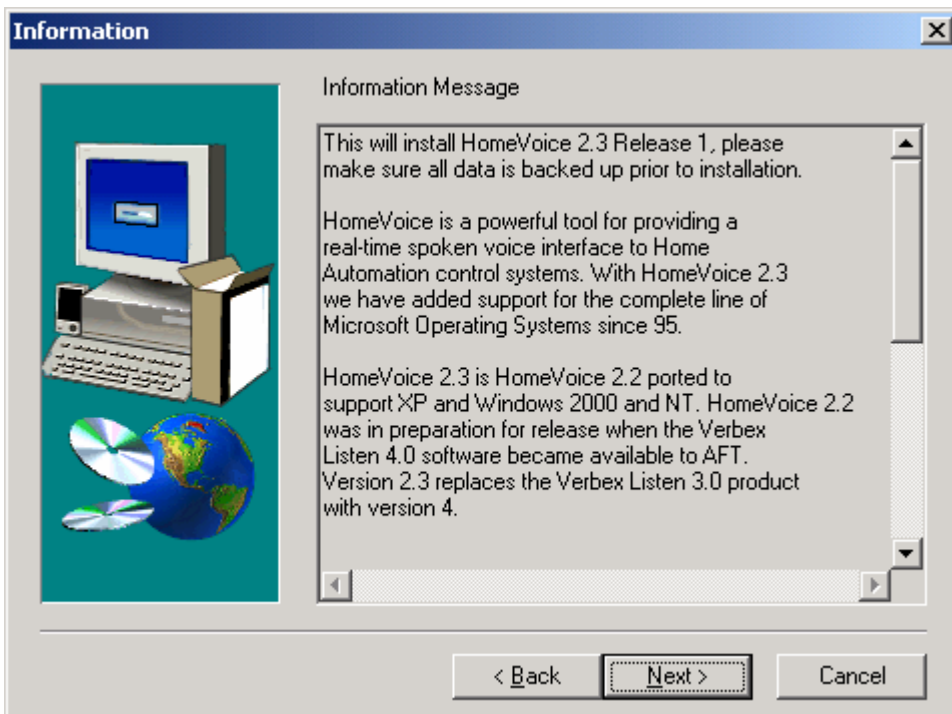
Information

Information Message

This will install HomeVoice 2.3 Release 1, please make sure all data is backed up prior to installation.

HomeVoice is a powerful tool for providing a real-time spoken voice interface to Home Automation control systems. With HomeVoice 2.3 we have added support for the complete line of Microsoft Operating Systems since 95.

HomeVoice 2.3 is HomeVoice 2.2 ported to support XP and Windows 2000 and NT. HomeVoice 2.2 was in preparation for release when the Verbex Listen 4.0 software became available to AFT. Version 2.3 replaces the Verbex Listen 3.0 product with version 4.

< Back | Next > | Cancel